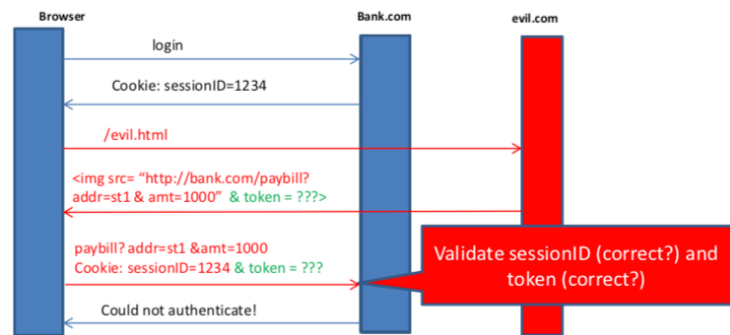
Browser

Bank.com

evil.com

login

Cookie: sessionID=1234

/evil.html

<img src= "http://bank.com/paybill? addr=st1 & amt=1000" & token = ???>

paybill? addr=st1 &amt=1000
Cookie: sessionID=1234 & token = ???

Validate sessionID (correct?) and token (correct?)

Could not authenticate!